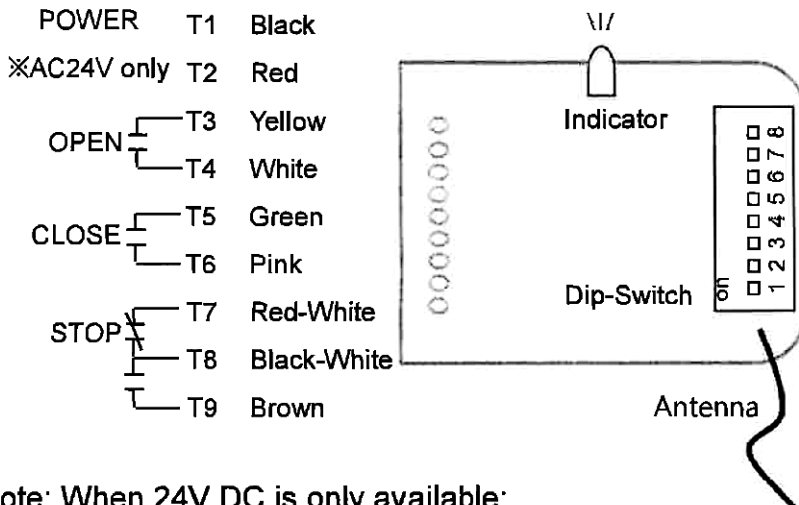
POWER T1 Black
※AC24V only T2 Red
OPEN T3 Yellow
T4 White
CLOSE T5 Green
T6 Pink
STOP T7 Red-White
T8 Black-White
T9 Brown

Indicator

1 2 3 4 5 6 7 8
on
Dip-Switch

Antenna

ote: When 24V DC is only available: